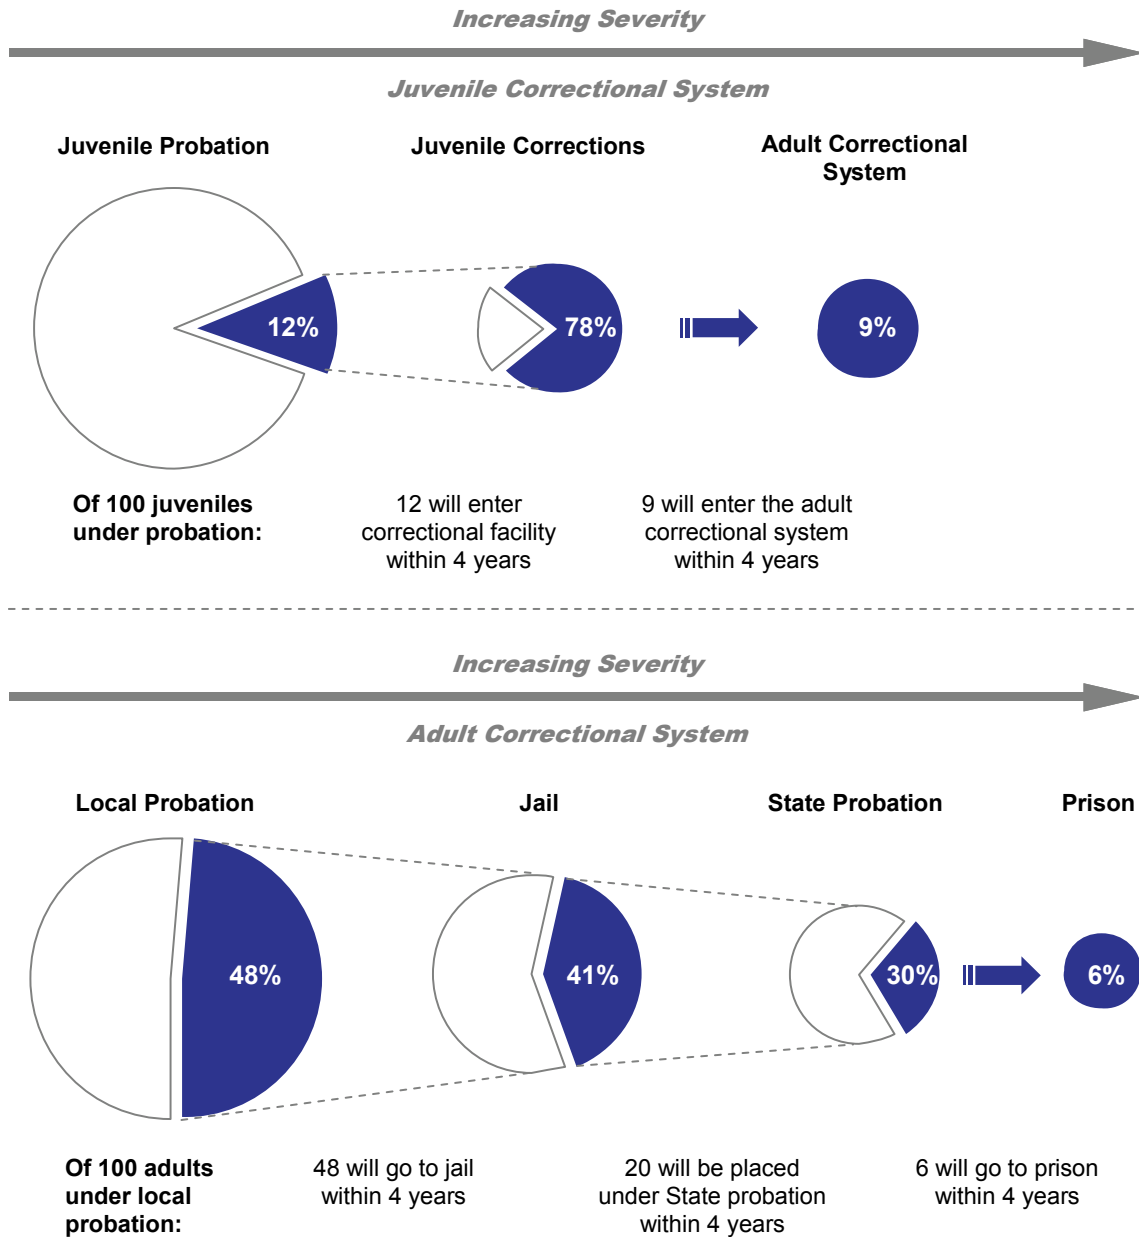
Increasing Severity

Juvenile Correctional System

Juvenile Probation

Juvenile Corrections

Adult Correctional System

12%

78%

9%

Of 100 juveniles under probation:

12 will enter correctional facility within 4 years

9 will enter the adult correctional system within 4 years

Increasing Severity

Adult Correctional System

Local Probation

Jail

State Probation

Prison

48%

41%

30%

6%

Of 100 adults under local probation:

48 will go to jail within 4 years

20 will be placed under State probation within 4 years

6 will go to prison within 4 years